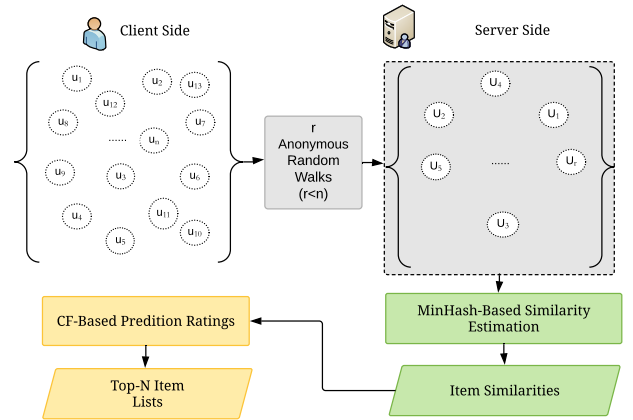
Client Side

Server Side

$u_1$ $u_2$ $u_{12}$ $u_{13}$ $u_8$ $u_7$ ...... $u_n$ $u_9$ $u_3$ $u_6$ $u_4$ $u_{11}$ $u_{10}$ $u_5$

r Anonymous Random Walks (r<n)

$U_4$ $U_2$ $U_1$ $U_5$ ...... $U_r$ $U_3$

MinHash-Based Similarity Estimation

CF-Based Predition Ratings

Top-N Item Lists

Item Similarities